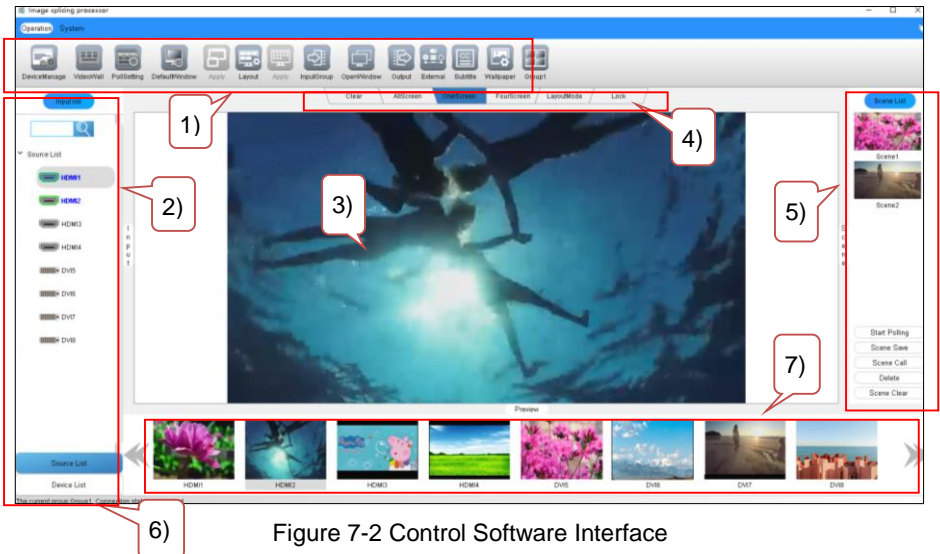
Image splicing processor

Operation System

DeviceManage VideoWall PollSetting DefaultWindow Apply Layout Apply InputGroup OpenWindow Output External Subtitle Wallpaper Group1

1)

Clear AllScreen OneScreen FourScreen LayoutMode Lock

4)

Input list

Source List

HDMI1

HDMI2

HDMI3

HDMI4

DVI5

DVI6

DVI7

DVI8

2)

3)

Input

Scene List

Scene1

Scene2

5)

Scene

Start Polling

Scene Save

Scene Call

Delete

Scene Clear

7)

Preview

HDMI1 HDMI2 HDMI3 HDMI4 DVI5 DVI6 DVI7 DVI8

Source List

Device List

The current group:Group1 Connection sta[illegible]

6)

Figure 7-2 Control Software Interface